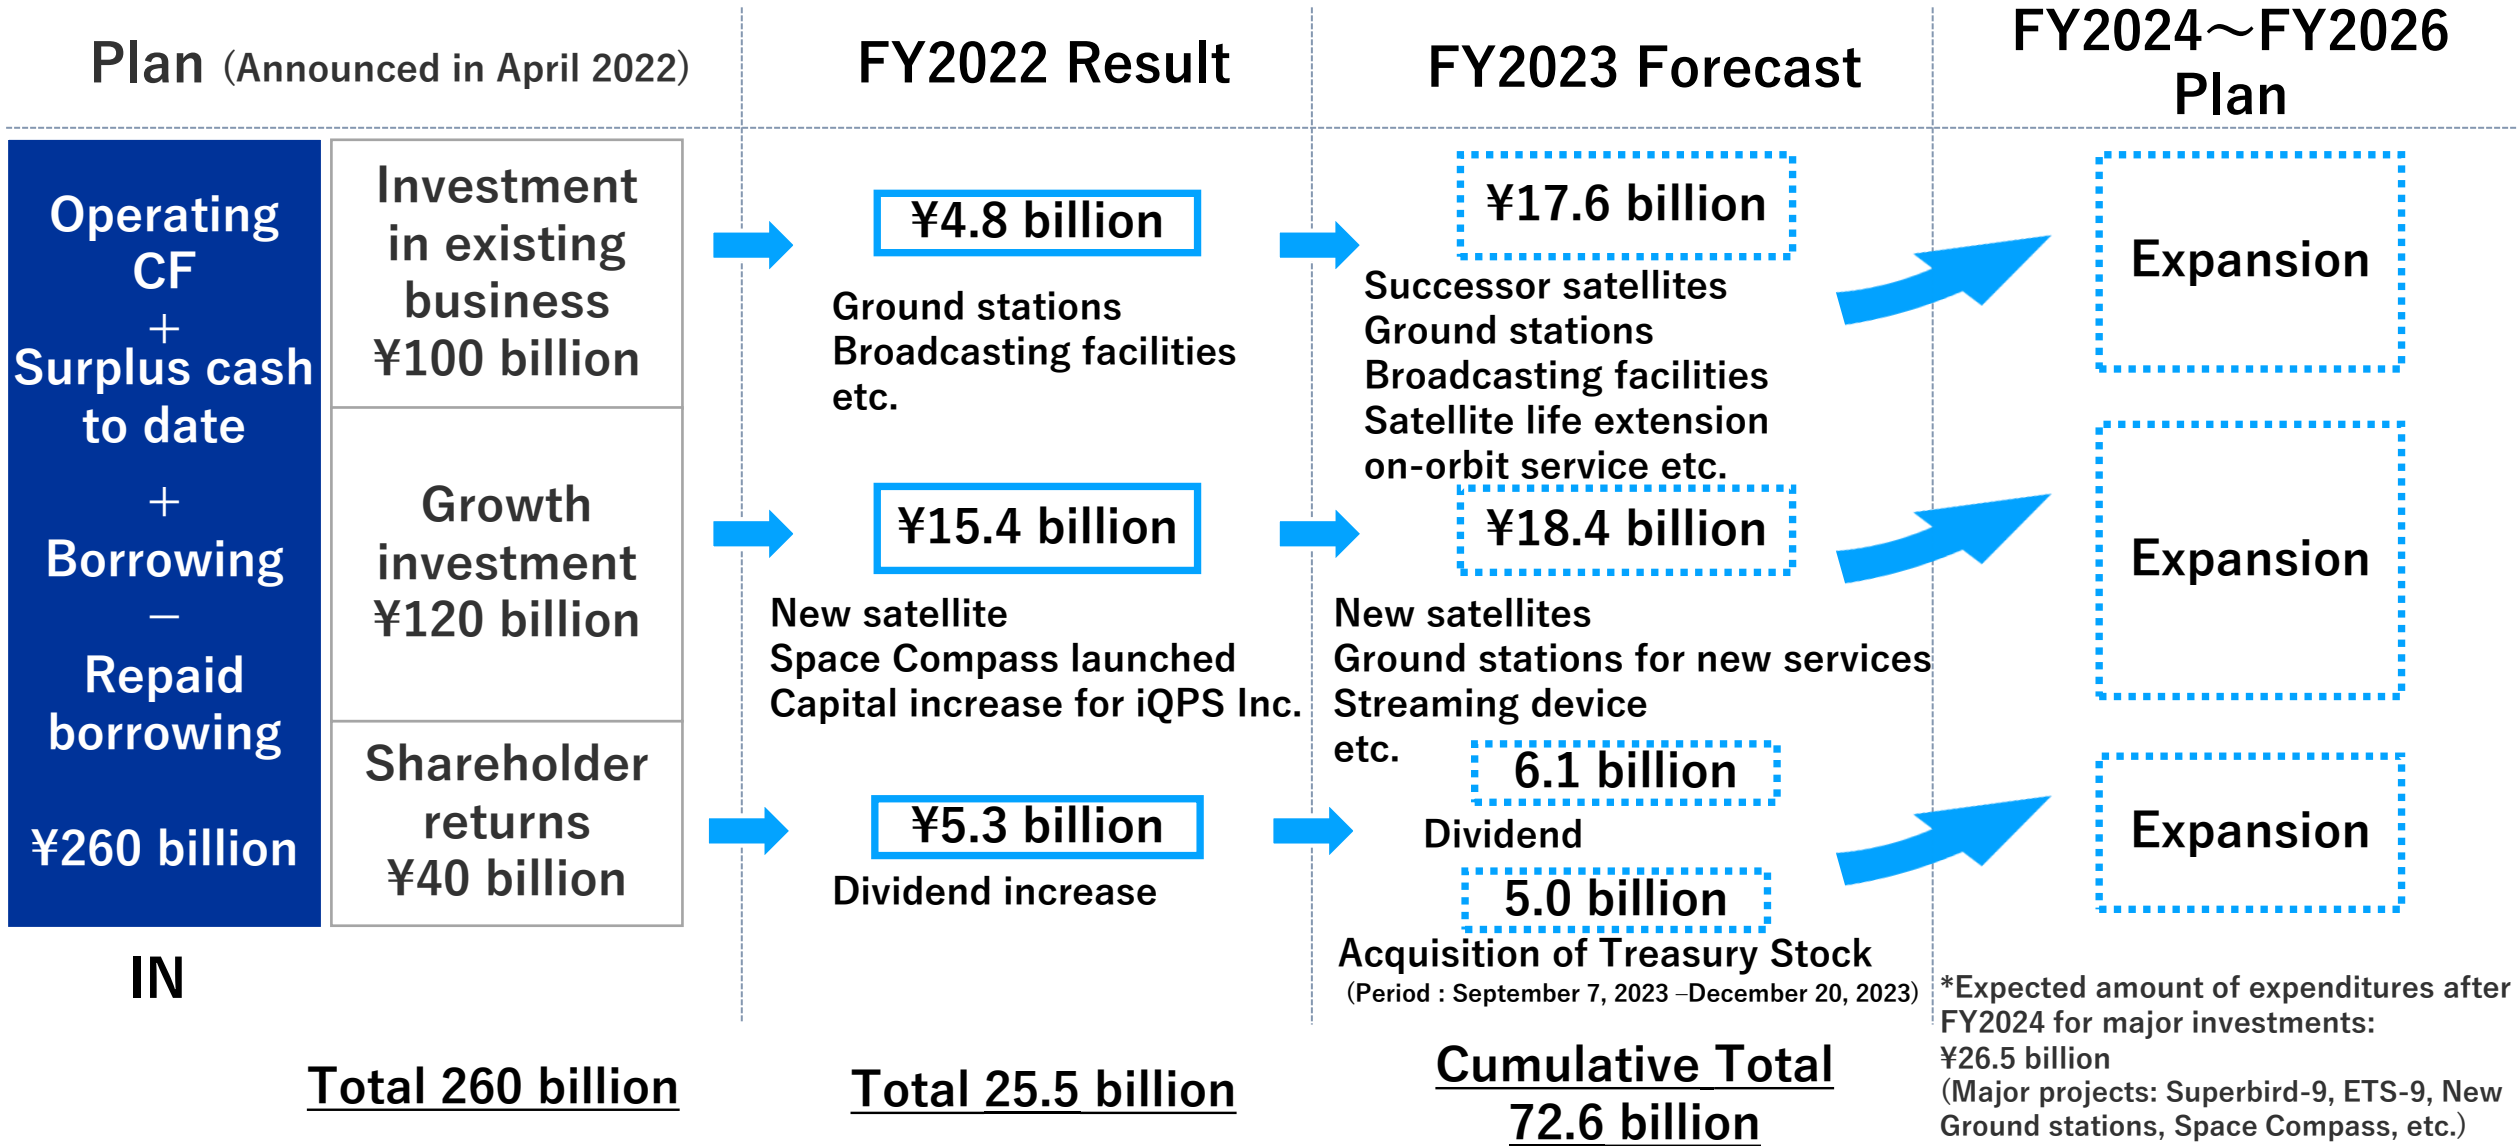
Plan (Announced in April 2022)

FY2022 Result

FY2023 Forecast

FY2024～FY2026 Plan

Operating CF
＋
Surplus cash to date
＋
Borrowing
－
Repaid borrowing

¥260 billion

IN

Investment in existing business
¥100 billion

Growth investment
¥120 billion

Shareholder returns
¥40 billion

¥4.8 billion

Ground stations
Broadcasting facilities
etc.

¥15.4 billion

New satellite
Space Compass launched
Capital increase for iQPS Inc.

¥5.3 billion

Dividend increase

¥17.6 billion

Successor satellites
Ground stations
Broadcasting facilities
Satellite life extension
on-orbit service etc.

¥18.4 billion

New satellites
Ground stations for new services
Streaming device
etc.

6.1 billion

Dividend

5.0 billion

Acquisition of Treasury Stock
(Period : September 7, 2023 –December 20, 2023)

Expansion

Expansion

Expansion

*Expected amount of expenditures after FY2024 for major investments:
¥26.5 billion
(Major projects: Superbird-9, ETS-9, New Ground stations, Space Compass, etc.)

Total 260 billion

Total 25.5 billion

Cumulative Total
72.6 billion